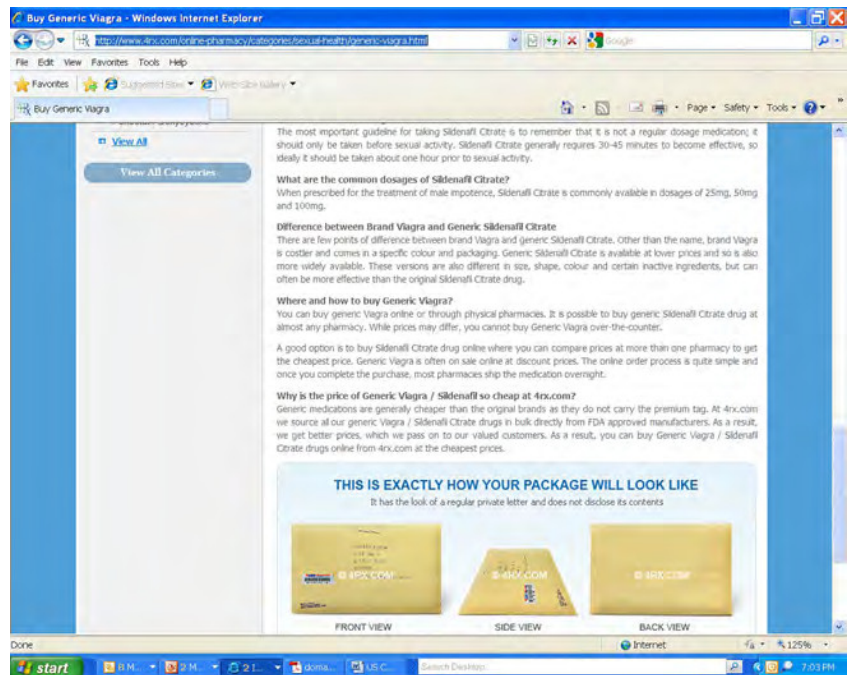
Buy Generic Viagra - Windows Internet Explorer

http://www.4rx.com/online-pharmacy/categories/sexual-health/generic-viagra.html

Google

File Edit View Favorites Tools Help

Favorites Suggested Sites Web Slice Gallery

Buy Generic Viagra

Page Safety Tools

View All

View All Categories

The most important guideline for taking Sildenafil Citrate is to remember that it is not a regular dosage medication; it should only be taken before sexual activity. Sildenafil Citrate generally requires 30-45 minutes to become effective, so ideally it should be taken about one hour prior to sexual activity.

What are the common dosages of Sildenafil Citrate?
When prescribed for the treatment of male impotence, Sildenafil Citrate is commonly available in dosages of 25mg, 50mg and 100mg.

Difference between Brand Viagra and Generic Sildenafil Citrate
There are few points of difference between brand Viagra and generic Sildenafil Citrate. Other than the name, brand Viagra is costlier and comes in a specific colour and packaging. Generic Sildenafil Citrate is available at lower prices and so is also more widely available. These versions are also different in size, shape, colour and certain inactive ingredients, but can often be more effective than the original Sildenafil Citrate drug.

Where and how to buy Generic Viagra?
You can buy generic Viagra online or through physical pharmacies. It is possible to buy generic Sildenafil Citrate drug at almost any pharmacy. While prices may differ, you cannot buy Generic Viagra over-the-counter.

A good option is to buy Sildenafil Citrate drug online where you can compare prices at more than one pharmacy to get the cheapest price. Generic Viagra is often on sale online at discount prices. The online order process is quite simple and once you complete the purchase, most pharmacies ship the medication overnight.

Why is the price of Generic Viagra / Sildenafil so cheap at 4rx.com?
Generic medications are generally cheaper than the original brands as they do not carry the premium tag. At 4rx.com we source all our generic Viagra / Sildenafil Citrate drugs in bulk directly from FDA approved manufacturers. As a result, we get better prices, which we pass on to our valued customers. As a result, you can buy Generic Viagra / Sildenafil Citrate drugs online from 4rx.com at the cheapest prices.

THIS IS EXACTLY HOW YOUR PACKAGE WILL LOOK LIKE
It has the look of a regular private letter and does not disclose its contents

4RX.COM

4RX.COM

4RX.COM

FRONT VIEW

SIDE VIEW

BACK VIEW

Done

Internet

125%

start

B M...

2 M...

2 I...

doma...

US C...

Search Desktop

7:03 PM